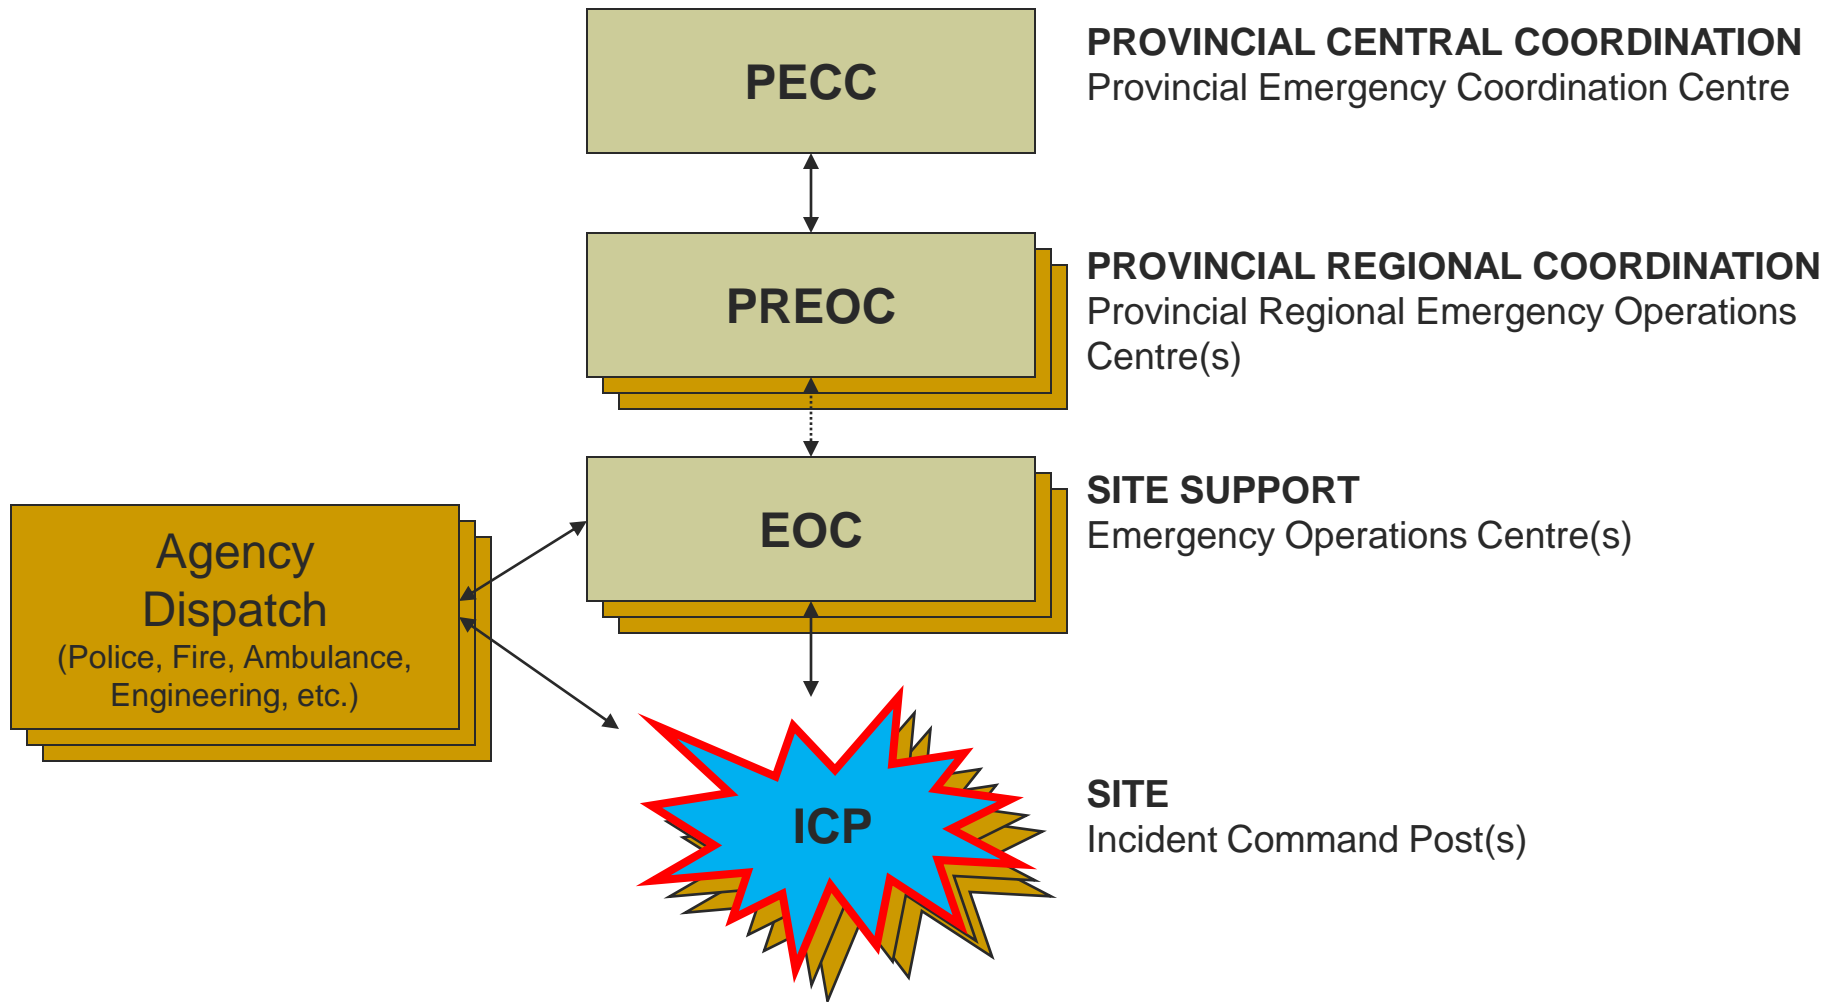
PECC

PROVINCIAL CENTRAL COORDINATION
Provincial Emergency Coordination Centre

PREOC

PROVINCIAL REGIONAL COORDINATION
Provincial Regional Emergency Operations Centre(s)

Agency Dispatch
(Police, Fire, Ambulance, Engineering, etc.)

EOC

SITE SUPPORT
Emergency Operations Centre(s)

ICP

SITE
Incident Command Post(s)